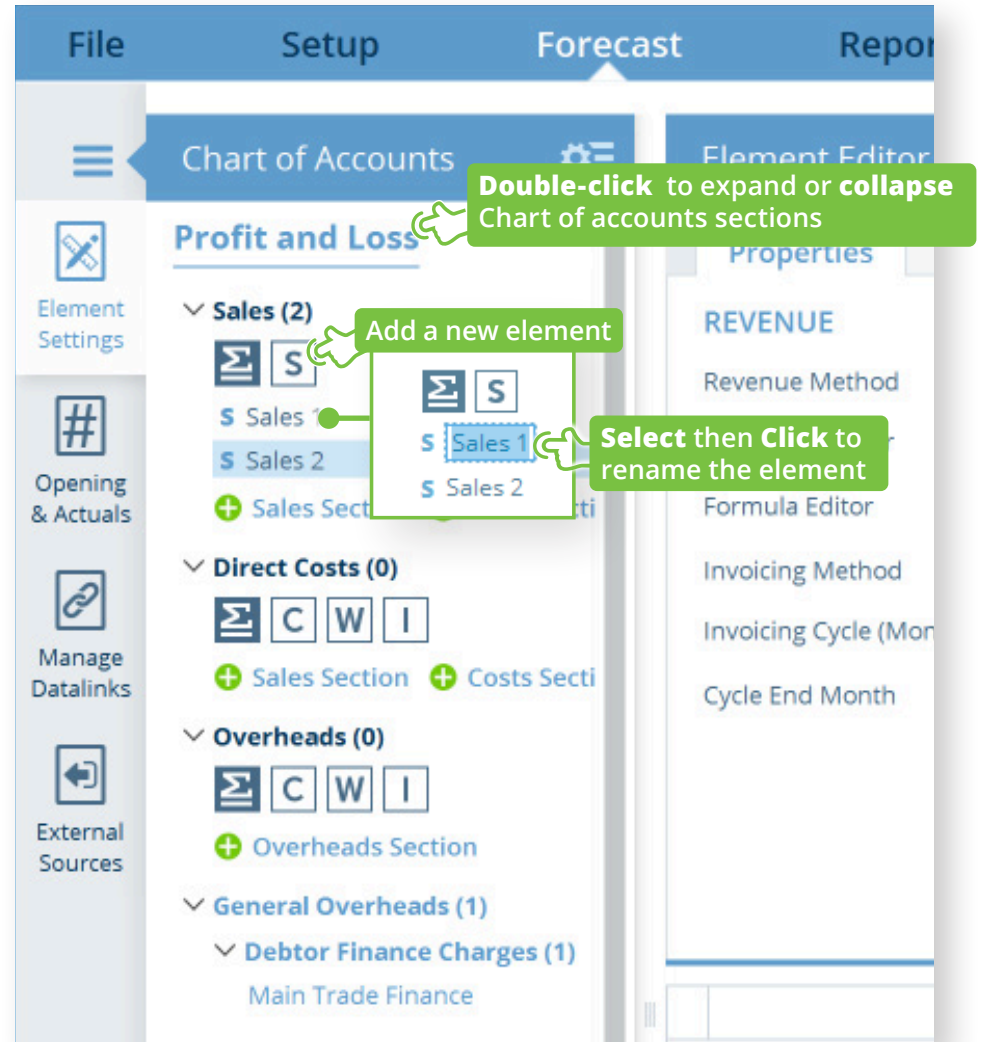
File Setup Forecast Repor

Chart of Accounts

Element Editor

Double-click to expand or collapse Chart of accounts sections

Profit and Loss

Properties

Element Settings

Sales (2)

Add a new element

S

S Sales 1

S Sales 2

Sales Sect

REVENUE

Revenue Method

S

S Sales 1

S Sales 2

Select then Click to rename the element

Formula Editor

Opening & Actuals

Direct Costs (0)

C W I

Invoicing Method

Invoicing Cycle (Mon

Manage Datalinks

Sales Section Costs Secti

Cycle End Month

Overheads (0)

C W I

External Sources

Overheads Section

General Overheads (1)

Debtor Finance Charges (1)

Main Trade Finance